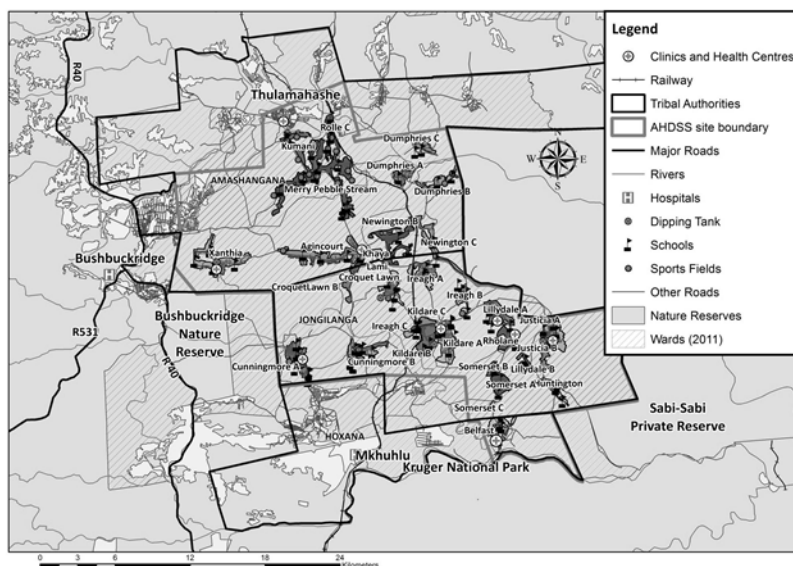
Legend
Clinics and Health Centres
Railway
Tribal Authorities
AHDSS site boundary
Major Roads
Rivers
Hospitals
Dipping Tank
Schools
Sports Fields
Other Roads
Nature Reserves
Wards (2011)

W E S

Thulamahashe
Rolle C
Kumani
Dumphries C
Dumphries A
Dumphries B
AMASHANGANA
Merry Pebble Stream
Newington B
Newington C
Agincourt
Khaya
Xanthia
Lami
Croquet Lawn
Bushbuckridge
CroquetLawn B
Ireagh A
Ireagh B
Bushbuckridge Nature Reserve
JONGILANGA
Kildare C
Lillydale A
Justicia A
Ireagh C
Kildare A
Rholane
R531
Kildare B
Justicia B
Cunningmore A
Cunningmore B
Somerset B
Lillydale B
Somerset A
Huntington
R40
Somerset C
Sabi-Sabi Private Reserve
HOXANA
Belfast
Mkhuhlu
Kruger National Park

0 3 6 12 18 24 Kilometers